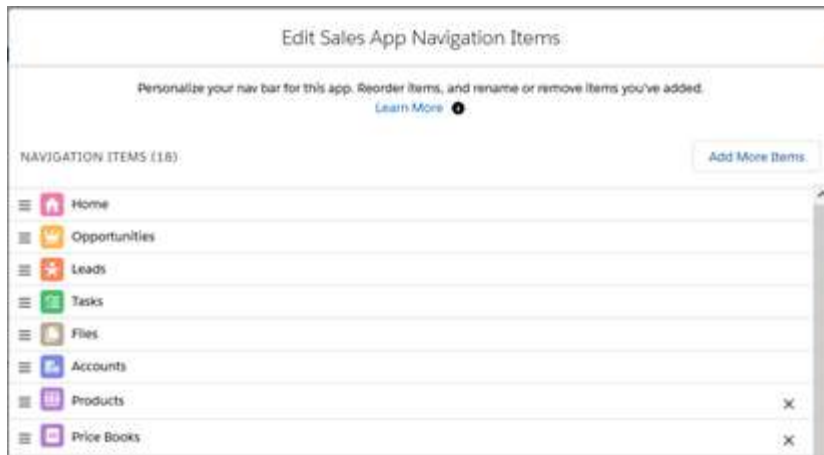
Edit Sales App Navigation Items

Personalize your nav bar for this app. Reorder items, and rename or remove items you've added.
Learn More

NAVIGATION ITEMS (18)

Add More Items

Home
Opportunities
Leads
Tasks
Files
Accounts
Products ×
Price Books ×